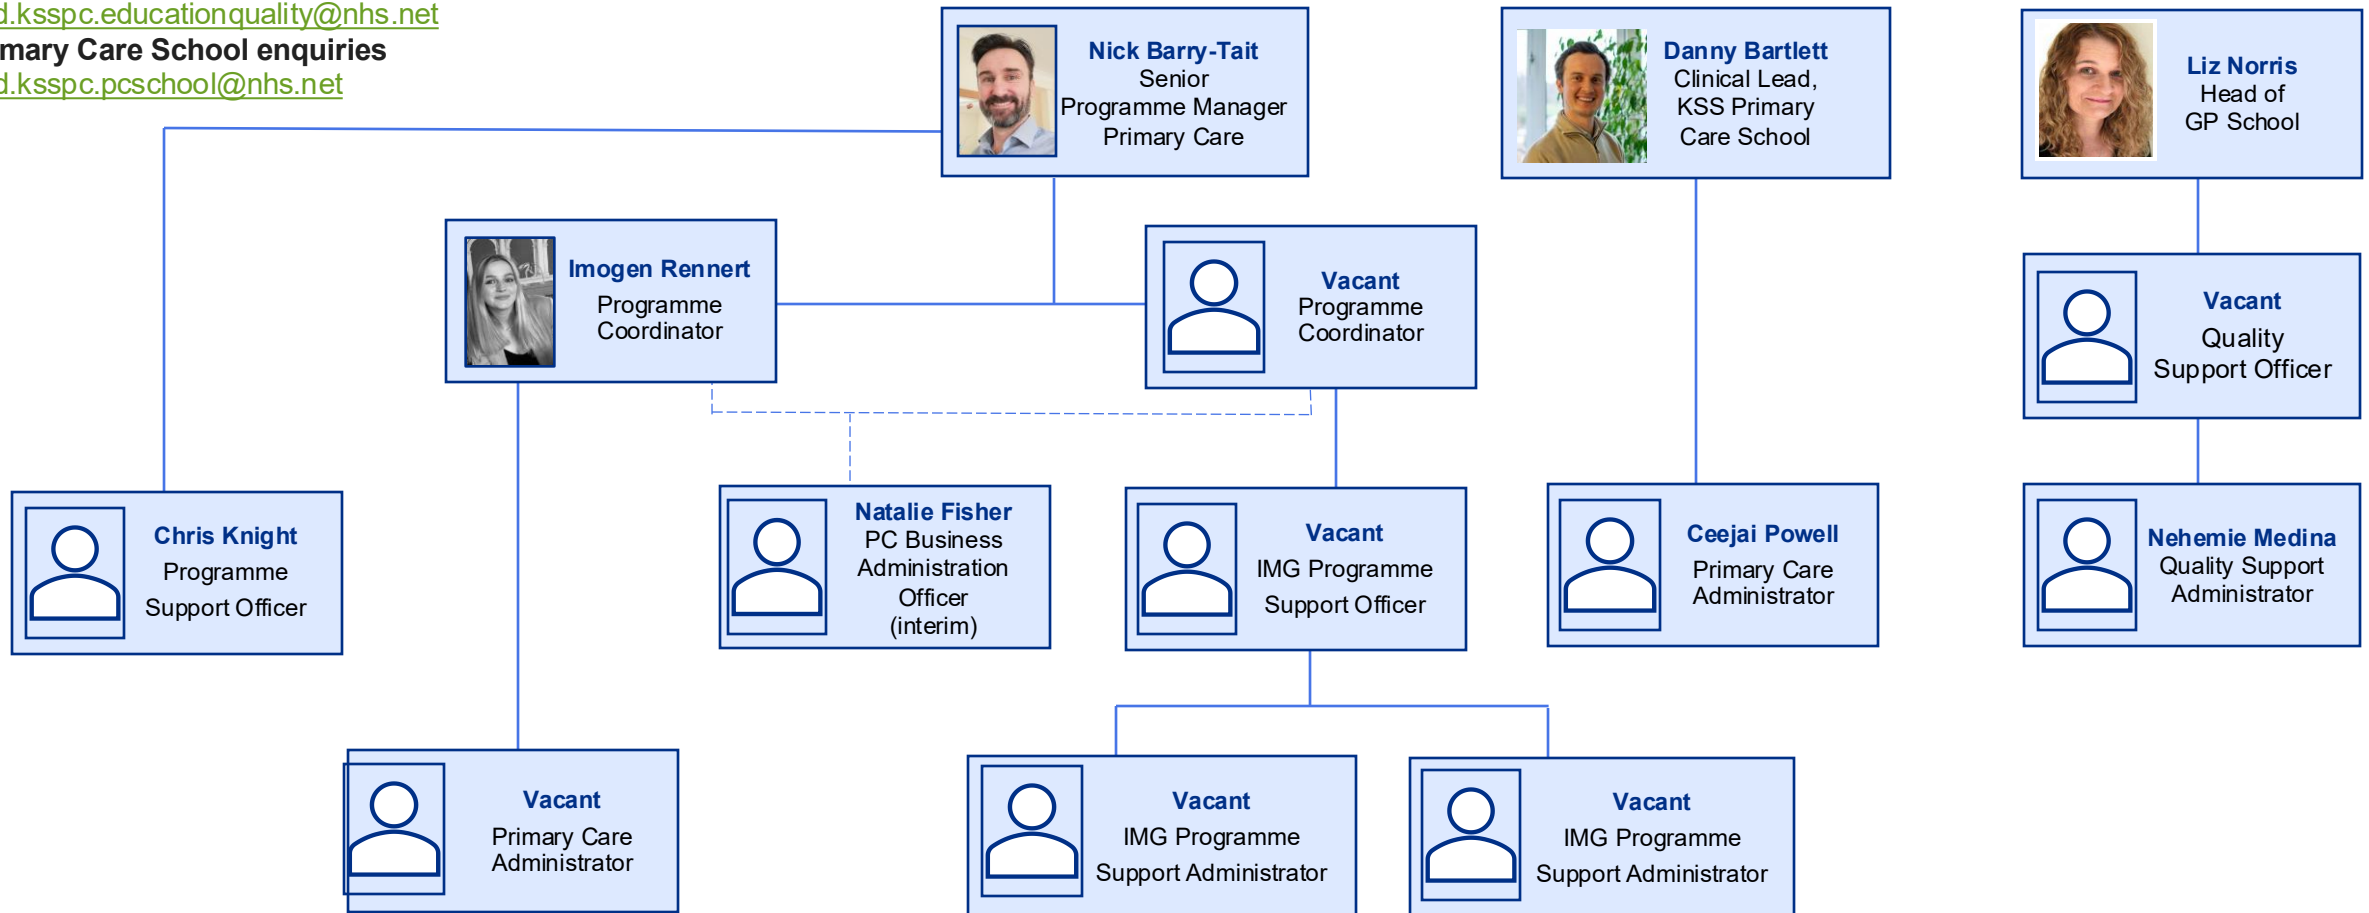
d.ksspc.educationquality@nhs.net
mary Care School enquiries
d.ksspc.pcschool@nhs.net

Nick Barry-Tait
Senior Programme Manager Primary Care

Danny Bartlett
Clinical Lead, KSS Primary Care School

Liz Norris
Head of GP School

Imogen Rennert
Programme Coordinator

Vacant
Programme Coordinator

Vacant
Quality Support Officer

Chris Knight
Programme Support Officer

Natalie Fisher
PC Business Administration Officer (interim)

Vacant
IMG Programme Support Officer

Ceejai Powell
Primary Care Administrator

Nehemie Medina
Quality Support Administrator

Vacant
Primary Care Administrator

Vacant
IMG Programme Support Administrator

Vacant
IMG Programme Support Administrator